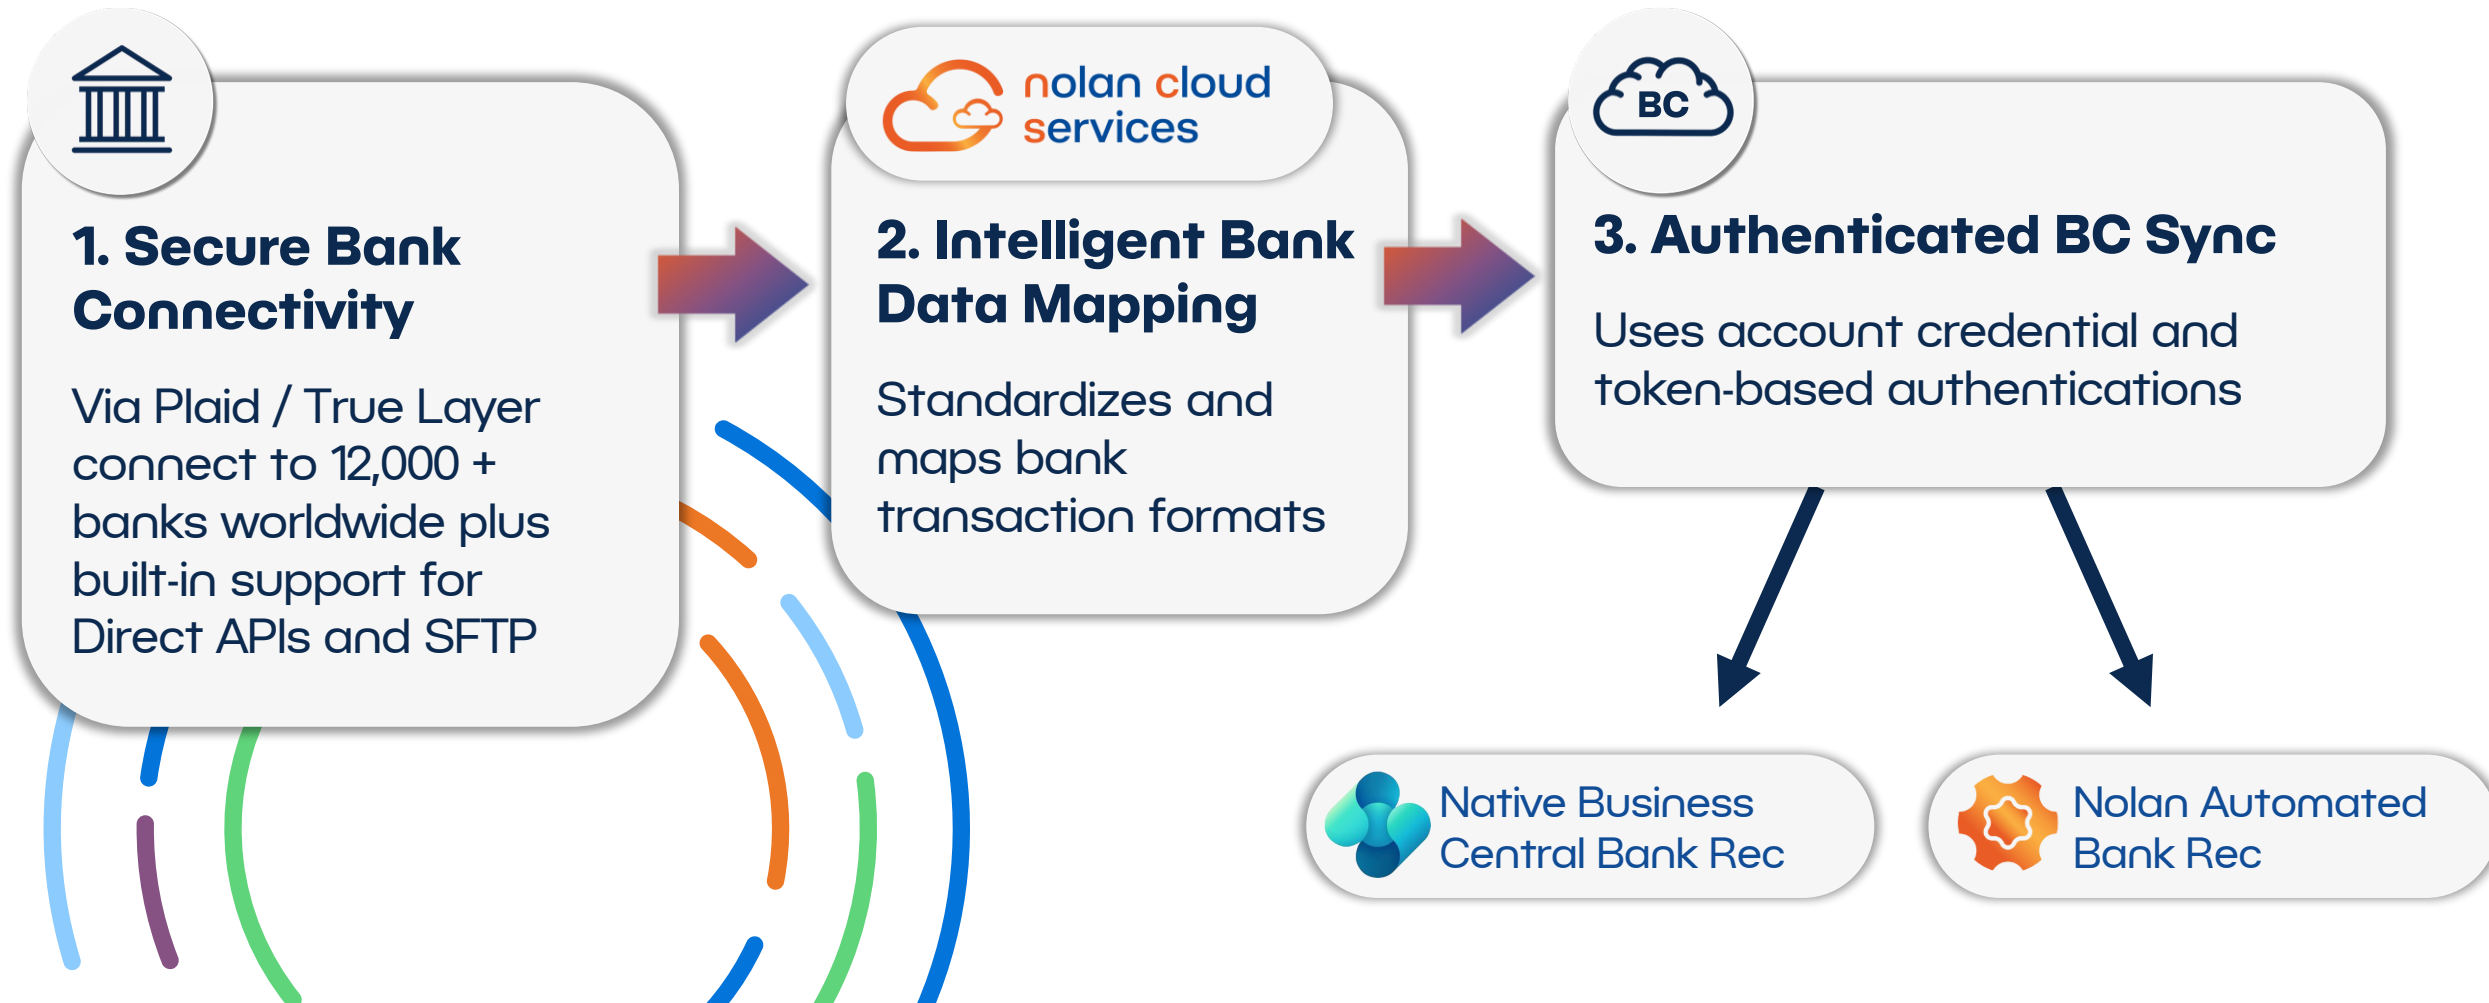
1. Secure Bank Connectivity

Via Plaid / True Layer connect to 12,000 + banks worldwide plus built-in support for Direct APIs and SFTP

nolan cloud services

2. Intelligent Bank Data Mapping

Standardizes and maps bank transaction formats

BC

3. Authenticated BC Sync

Uses account credential and token-based authentications

Native Business Central Bank Rec

Nolan Automated Bank Rec